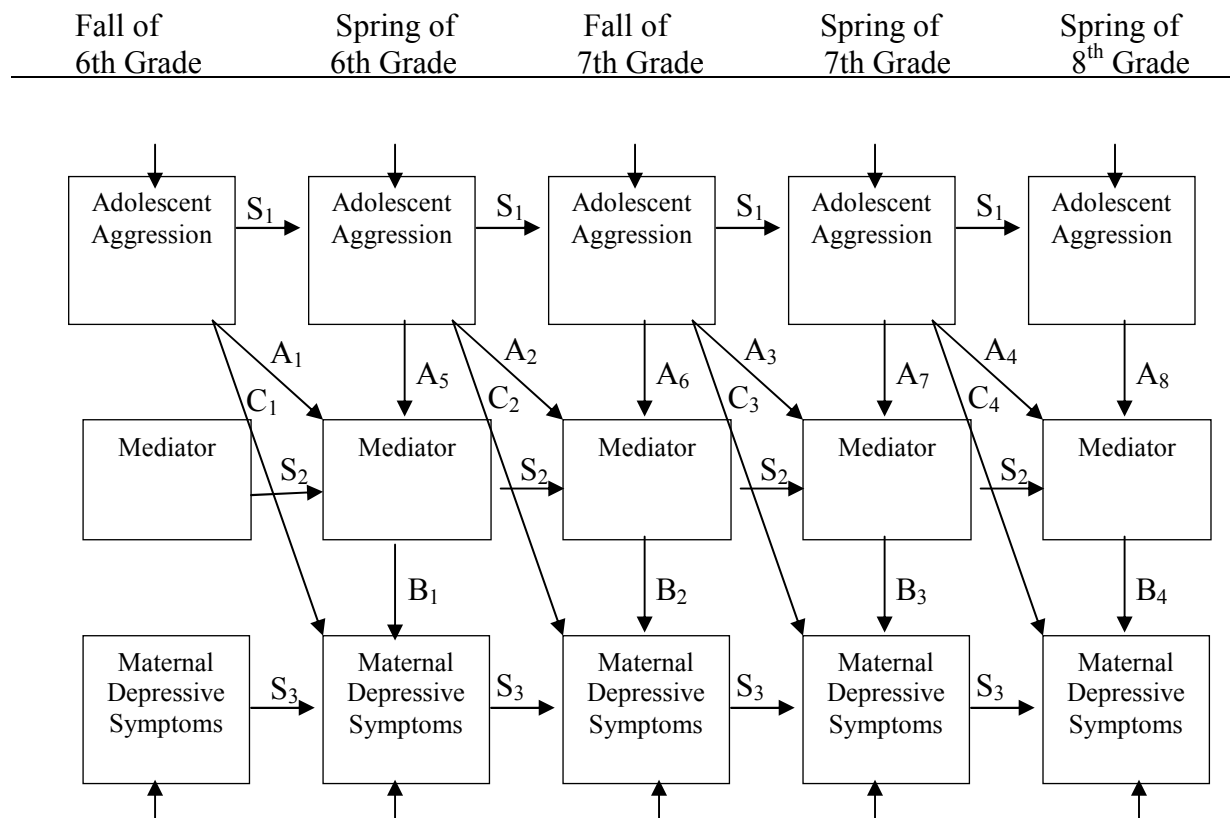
Fall of 6th Grade

Spring of 6th Grade

Fall of 7th Grade

Spring of 7th Grade

Spring of $8^{th}$ Grade

Adolescent Aggression

$S_1$

Adolescent Aggression

$S_1$

Adolescent Aggression

$S_1$

Adolescent Aggression

$S_1$

Adolescent Aggression

$A_1$

$C_1$

$A_5$

$A_2$

$C_2$

$A_6$

$A_3$

$C_3$

$A_7$

$A_4$

$C_4$

$A_8$

Mediator

$S_2$

Mediator

$S_2$

Mediator

$S_2$

Mediator

$S_2$

Mediator

$B_1$

$B_2$

$B_3$

$B_4$

Maternal Depressive Symptoms

$S_3$

Maternal Depressive Symptoms

$S_3$

Maternal Depressive Symptoms

$S_3$

Maternal Depressive Symptoms

$S_3$

Maternal Depressive Symptoms